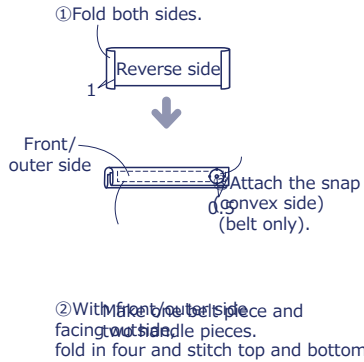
①Fold both sides.

Reverse side

1

Front/ outer side

Attach the snap (convex side) (belt only).

0.2

②With front/outer side facing outside, Make the belt piece and two handle pieces. fold in four and stitch top and bottom